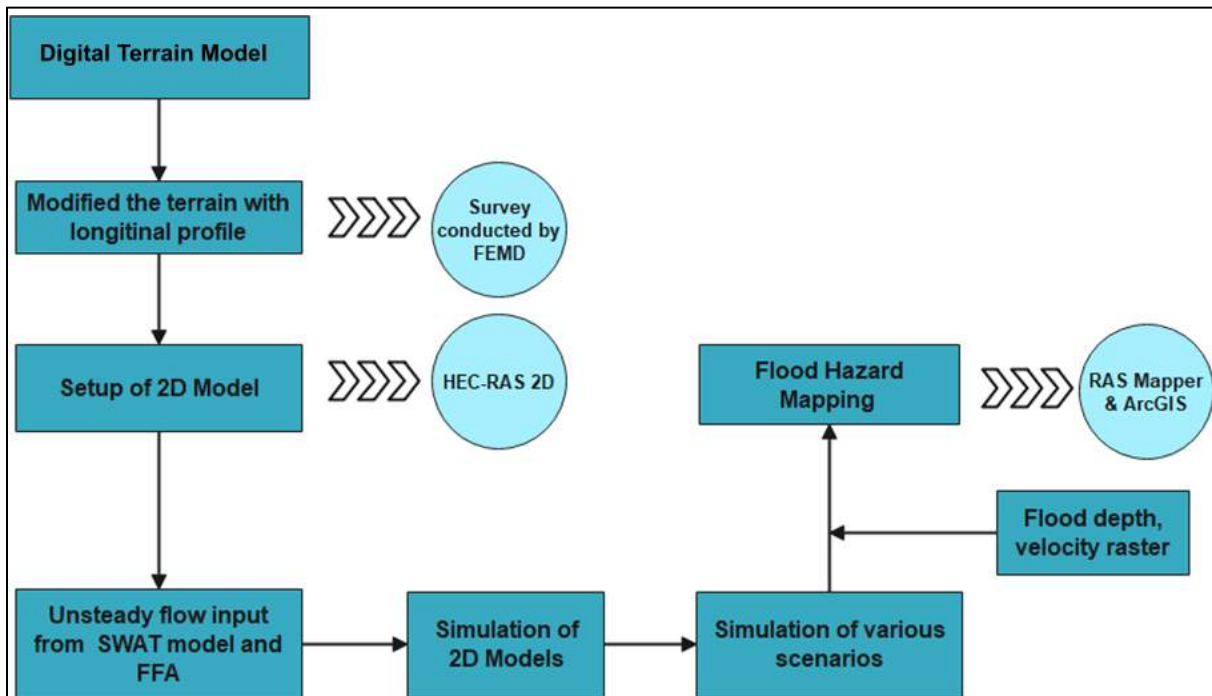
Digital Terrain Model

Modified the terrain with longitinal profile

Survey conducted by FEMD

Setup of 2D Model

HEC-RAS 2D

Flood Hazard Mapping

RAS Mapper & ArcGIS

Flood depth, velocity raster

Unsteady flow input from SWAT model and FFA

Simulation of 2D Models

Simulation of various scenarios